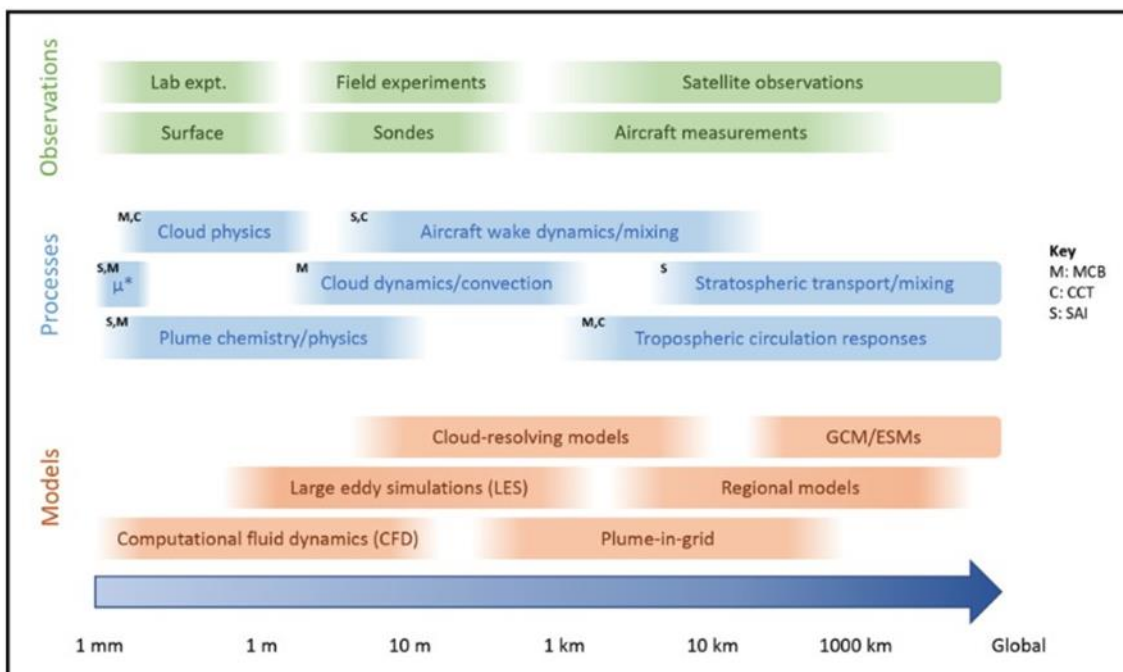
Observations

Lab expt.

Field experiments

Satellite observations

Surface

Sondes

Aircraft measurements

Processes

M,C Cloud physics

S,C Aircraft wake dynamics/mixing

S,M $\mu$*

M Cloud dynamics/convection

S Stratospheric transport/mixing

S,M Plume chemistry/physics

M,C Tropospheric circulation responses

Key
M: MCB
C: CCT
S: SAI

Models

Cloud-resolving models

GCM/ESMs

Large eddy simulations (LES)

Regional models

Computational fluid dynamics (CFD)

Plume-in-grid

1 mm 1 m 10 m 1 km 10 km 1000 km Global